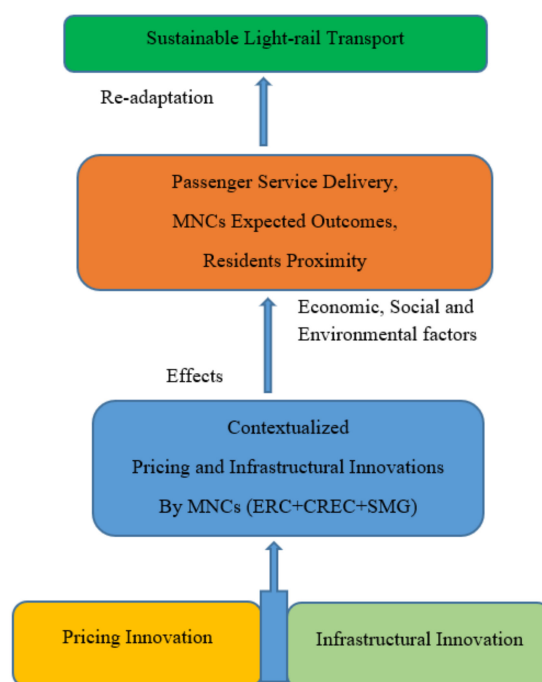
Sustainable Light-rail Transport

Re-adaptation

Passenger Service Delivery,
MNCs Expected Outcomes,
Residents Proximity

Economic, Social and Environmental factors

Effects

Contextualized
Pricing and Infrastructural Innovations
By MNCs (ERC+CREC+SMG)

Pricing Innovation

Infrastructural Innovation